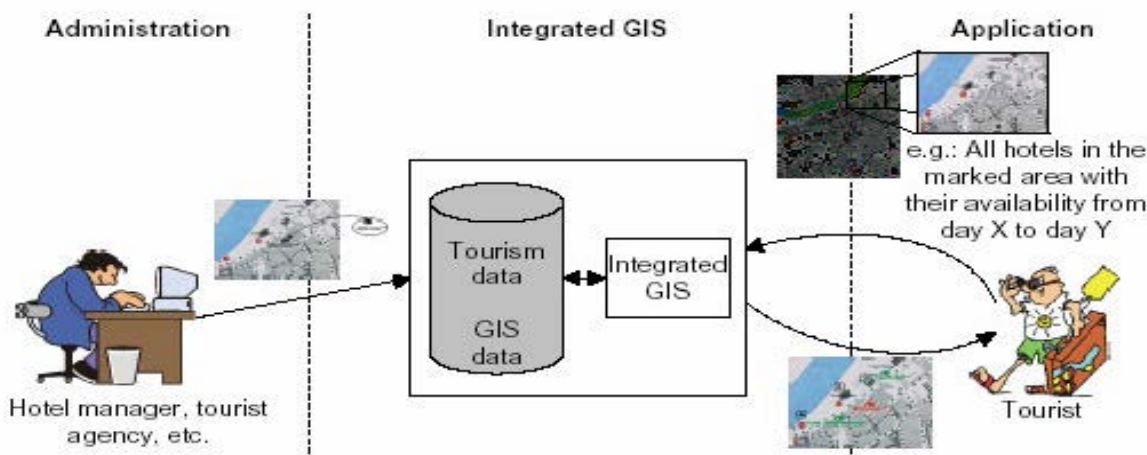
Administration

Integrated GIS

Application

e.g.: All hotels in the marked area with their availability from day X to day Y

Tourism data

GIS data

Integrated GIS

Hotel manager, tourist agency, etc.

Tourist